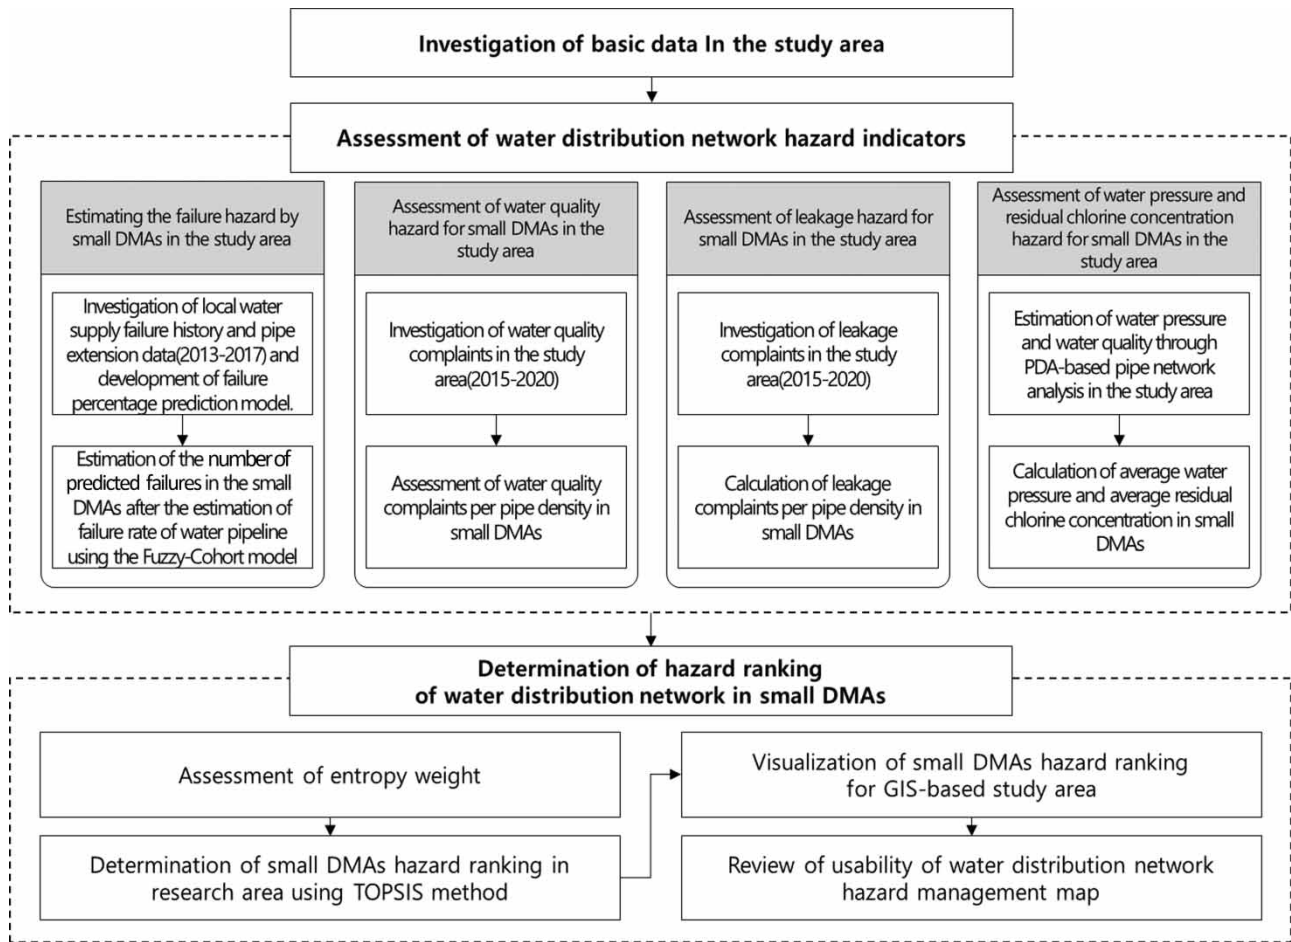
Investigation of basic data In the study area

Assessment of water distribution network hazard indicators

Estimating the failure hazard by small DMAs in the study area

Investigation of local water supply failure history and pipe extension data(2013-2017) and development of failure percentage prediction model.

Estimation of the number of predicted failures in the small DMAs after the estimation of failure rate of water pipeline using the Fuzzy-Cohort model

Assessment of water quality hazard for small DMAs in the study area

Investigation of water quality complaints in the study area(2015-2020)

Assessment of water quality complaints per pipe density in small DMAs

Assessment of leakage hazard for small DMAs in the study area

Investigation of leakage complaints in the study area(2015-2020)

Calculation of leakage complaints per pipe density in small DMAs

Assessment of water pressure and residual chlorine concentration hazard for small DMAs in the study area

Estimation of water pressure and water quality through PDA-based pipe network analysis in the study area

Calculation of average water pressure and average residual chlorine concentration in small DMAs

Determination of hazard ranking of water distribution network in small DMAs

Assessment of entropy weight

Determination of small DMAs hazard ranking in research area using TOPSIS method

Visualization of small DMAs hazard ranking for GIS-based study area

Review of usability of water distribution network hazard management map